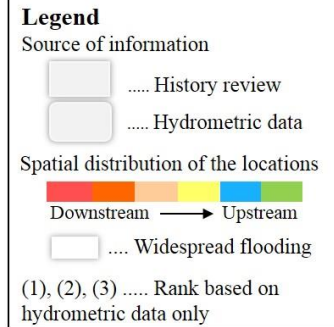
Legend

Source of information

..... History review

..... Hydrometric data

Spatial distribution of the locations

Downstream ⟶ Upstream

.... Widespread flooding

(1), (2), (3) ..... Rank based on hydrometric data only